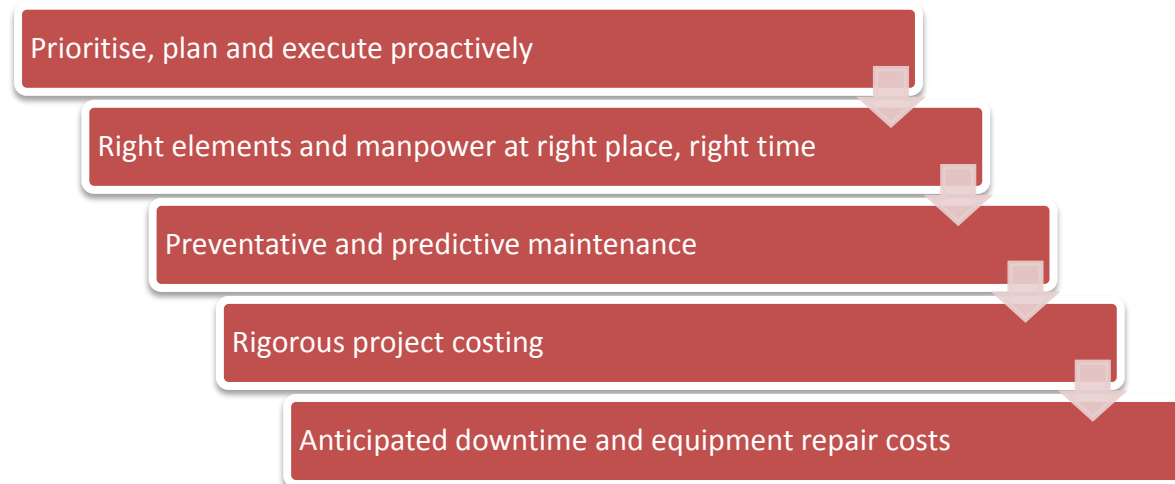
Prioritise, plan and execute proactively

Right elements and manpower at right place, right time

Preventative and predictive maintenance

Rigorous project costing

Anticipated downtime and equipment repair costs